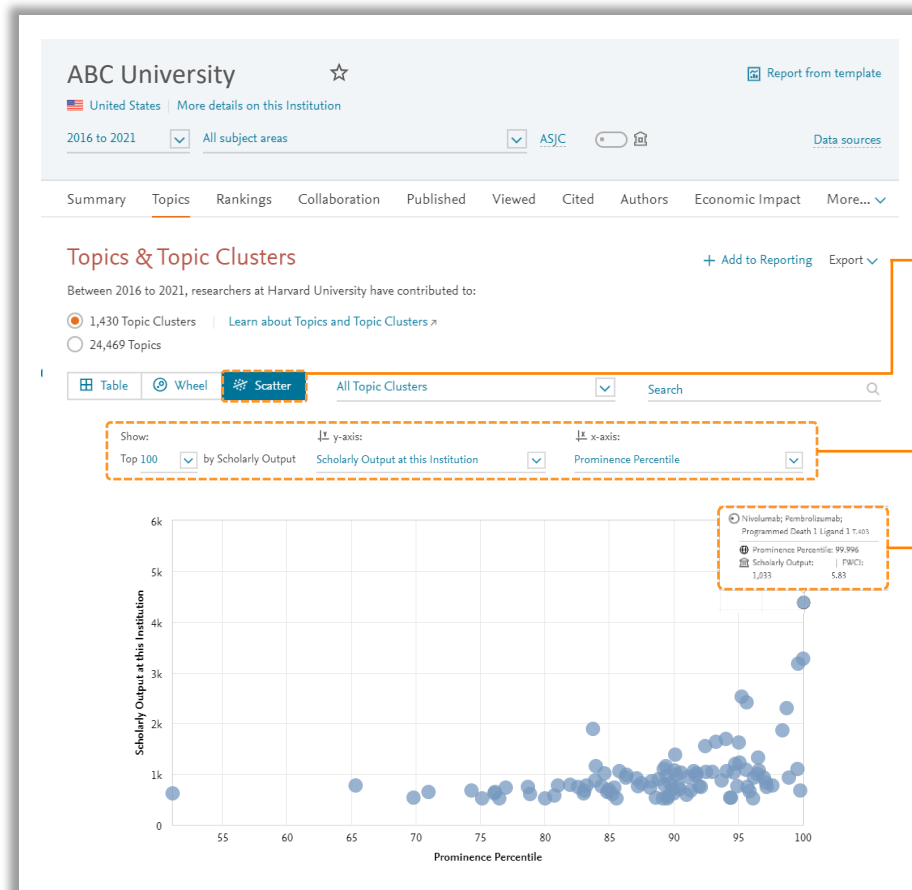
ABC University ☆

United States | More details on this Institution

Report from template

2016 to 2021 | All subject areas | ASJC | Data sources

Summary | Topics | Rankings | Collaboration | Published | Viewed | Cited | Authors | Economic Impact | More...

Topics & Topic Clusters

+ Add to Reporting | Export

Between 2016 to 2021, researchers at Harvard University have contributed to:

1,430 Topic Clusters | Learn about Topics and Topic Clusters

24,469 Topics

Table | Wheel | Scatter | All Topic Clusters | Search

Show: Top 100 by Scholarly Output

y-axis: Scholarly Output at this Institution

x-axis: Prominence Percentile

Nivolumab; Pembrolizumab; Programmed Death 1 Ligand 1 T.403

Prominence Percentile: 99.996

Scholarly Output: 1,033 | FWCI: 5.83

6k
5k
4k
3k
2k
1k
0

Scholarly Output at this Institution

55 60 65 70 75 80 85 90 95 100

Prominence Percentile